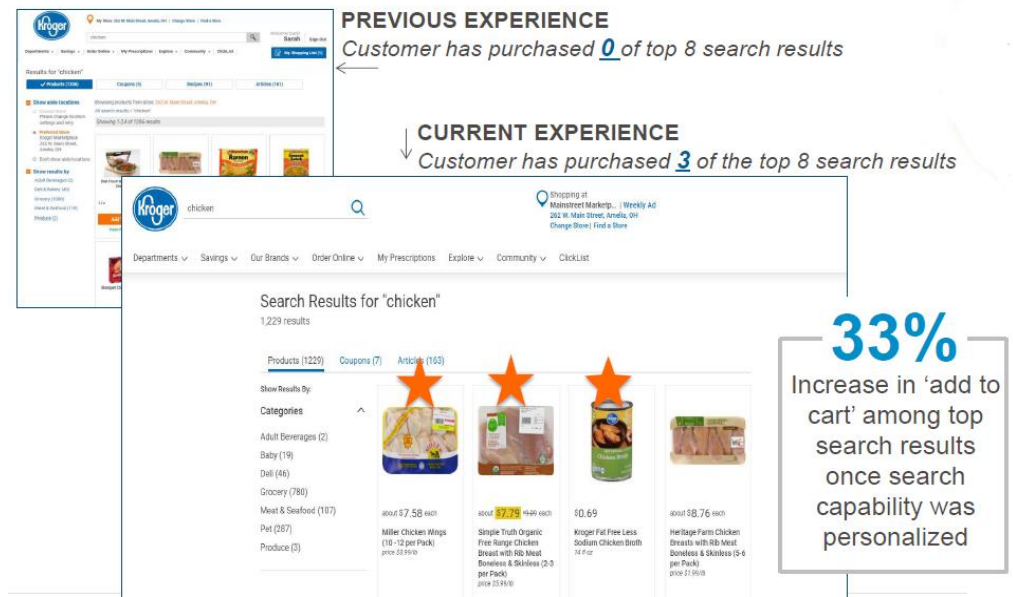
PREVIOUS EXPERIENCE
Customer has purchased 0 of top 8 search results

Kroger
My Store: 262 W Main Street, Amelia, OH | Change Store | Find a Store
chicken
Welcome back Sarah Sign Out
Departments Savings Order Online My Prescriptions Explore Community ClickList
My Shopping List
Results for "chicken"
Products (1306) Coupons (6) Recipes (91) Articles (141)
Show wide locations
Showing products from store: 262 W Main Street, Amelia, OH
Showing 1-24 of 1306 results
Ramen
Show results by
Adult Beverages (2)
Deli & Bakery (46)
Grocery (1500)
Meat & Seafood (118)
Produce (2)

CURRENT EXPERIENCE
Customer has purchased 3 of the top 8 search results

Kroger
chicken
Shopping at
Mainstreet Marketp... | Weekly Ad
262 W. Main Street, Amelia, OH
Change Store | Find a Store
Departments Savings Our Brands Order Online My Prescriptions Explore Community ClickList

Search Results for "chicken"
1,229 results
Products (1229) Coupons (7) Articles (163)
Show Results By:
Categories
Adult Beverages (2)
Baby (19)
Deli (46)
Grocery (780)
Meat & Seafood (107)
Pet (287)
Produce (3)

about $7.58 each
Miller Chicken Wings (10 - 12 per Pack)
price $3.99/lb

about $7.79 $9.69 each
Simple Truth Organic Free Range Chicken Breast with Rib Meat Boneless & Skinless (2-3 per Pack)
price $5.99/lb

$0.69
Kroger Fat Free Less Sodium Chicken Broth
14 fl oz

about $8.76 each
Heritage Farm Chicken Breasts with Rib Meat Boneless & Skinless (5-6 per Pack)
price $1.99/lb

33%
Increase in 'add to cart' among top search results once search capability was personalized